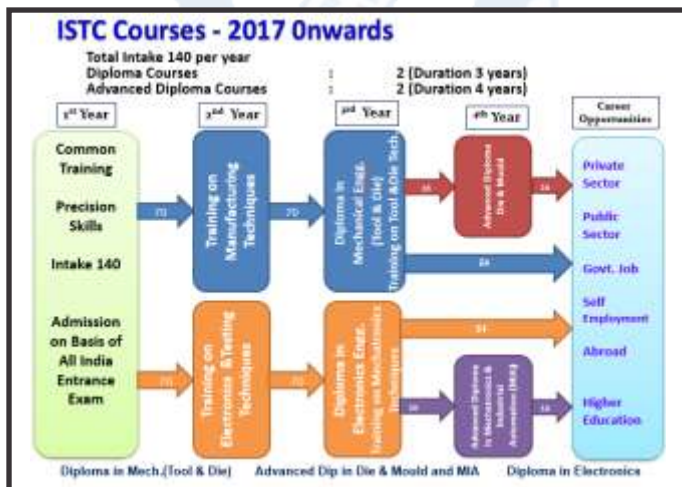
ISTC Courses - 2017 0nwards

Total Intake 140 per year
Diploma Courses : 2 (Duration 3 years)
Advanced Diploma Courses : 2 (Duration 4 years)

1st Year

2nd Year

3rd Year

4th Year

Career Opportunities

Common Training

Precision Skills

Intake 140

Admission on Basis of All India Entrance Exam

70

Training on Manufacturing Techniques

70

Diploma in Mechanical Engg. (Tool & Die) Training on Tool & Die Tech

36

Advanced Diploma Die & Mould

36

34

70

Training on Electronics & Testing Techniques

70

Diploma in Electronics Engg. Training on Mechatronics Techniques

34

36

Advanced Diploma in Mechatronics & Industrial Automation (MIA)

36

Private Sector

Public Sector

Govt. Job

Self Employment

Abroad

Higher Education

Diploma in Mech.(Tool & Die) Advanced Dip in Die & Mould and MIA Diploma in Electronics